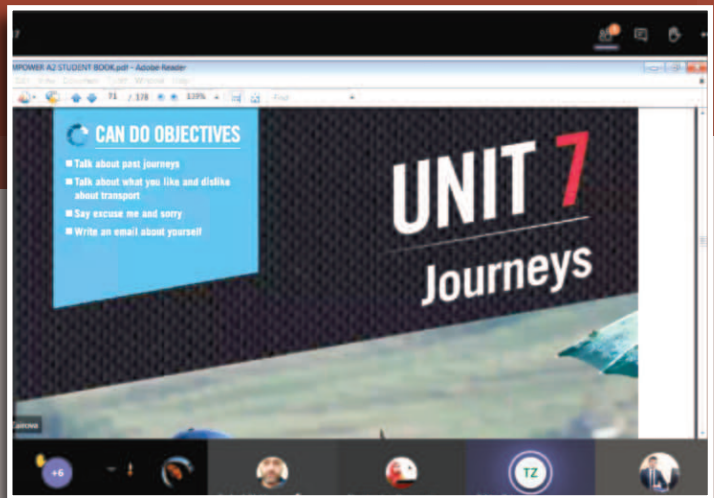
7

MPOWER A2 STUDENT BOOK.pdf - Adobe Reader

71 / 178 119% Find

CAN DO OBJECTIVES

Talk about past journeys

Talk about what you like and dislike about transport

Say excuse me and sorry

Write an email about yourself

UNIT 7

Journeys

+6

TZ